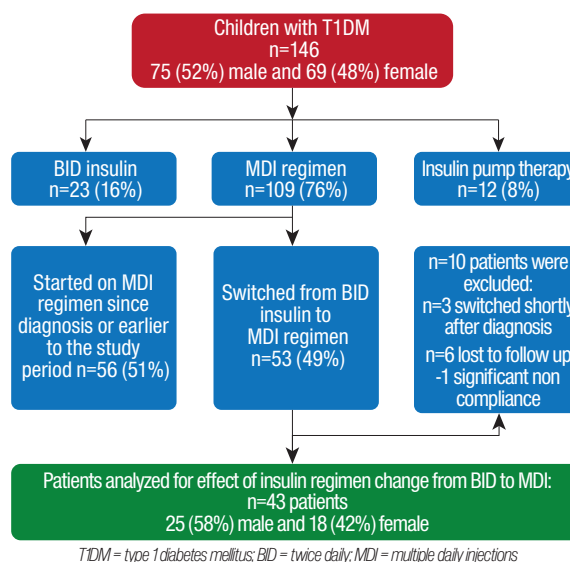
Children with T1DM
n=146
75 (52%) male and 69 (48%) female

BID insulin
n=23 (16%)

MDI regimen
n=109 (76%)

Insulin pump therapy
n=12 (8%)

Started on MDI regimen since diagnosis or earlier to the study period n=56 (51%)

Switched from BID insulin to MDI regimen
n=53 (49%)

n=10 patients were excluded:
n=3 switched shortly after diagnosis
n=6 lost to follow up
-1 significant non compliance

Patients analyzed for effect of insulin regimen change from BID to MDI:
n=43 patients
25 (58%) male and 18 (42%) female

T1DM = type 1 diabetes mellitus; BID = twice daily; MDI = multiple daily injections